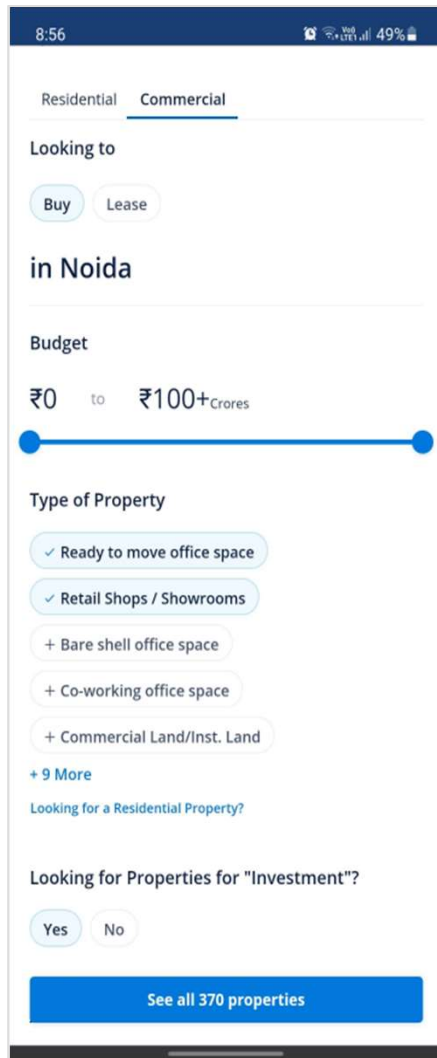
8:56
Vo) LTE1 49%

Residential Commercial

Looking to

Buy Lease

in Noida

Budget

₹0 to ₹100+Crores

Type of Property

✓ Ready to move office space

✓ Retail Shops / Showrooms

+ Bare shell office space

+ Co-working office space

+ Commercial Land/Inst. Land

+ 9 More

Looking for a Residential Property?

Looking for Properties for "Investment"?

Yes No

See all 370 properties